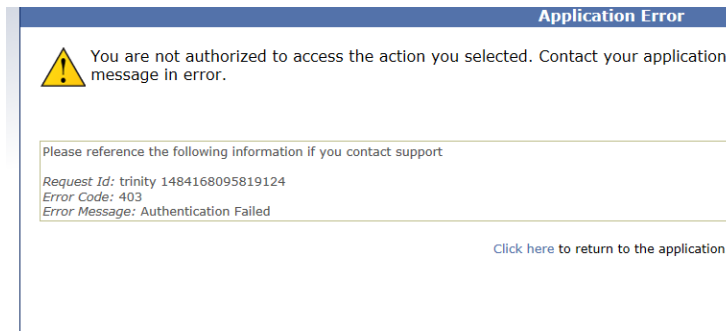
Application Error

You are not authorized to access the action you selected. Contact your application
message in error.

Please reference the following information if you contact support

Request Id: trinity 1484168095819124
Error Code: 403
Error Message: Authentication Failed

Click here to return to the application